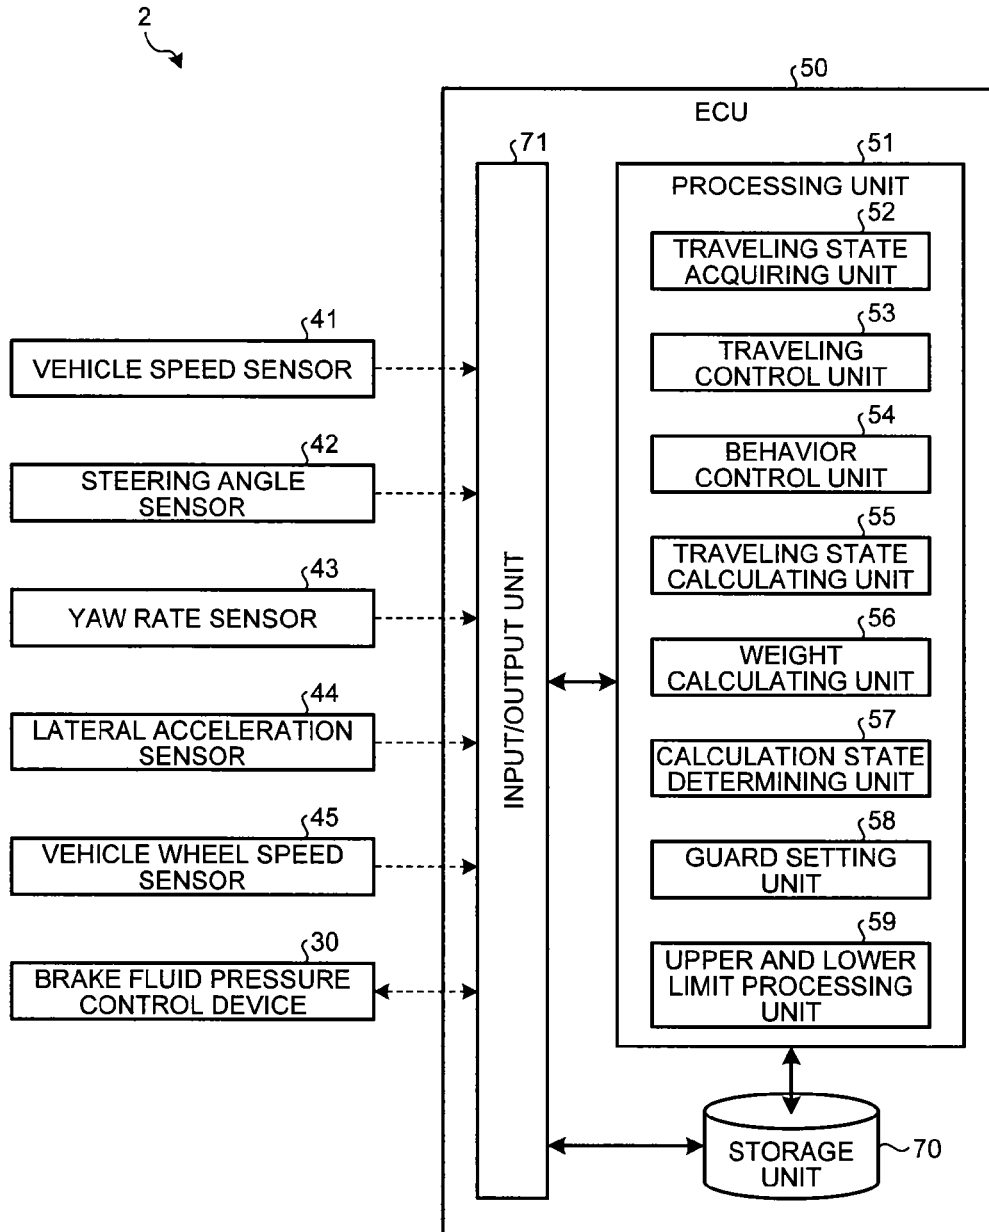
2

50
ECU

71
INPUT/OUTPUT UNIT

51
PROCESSING UNIT

52
TRAVELING STATE ACQUIRING UNIT

53
TRAVELING CONTROL UNIT

54
BEHAVIOR CONTROL UNIT

55
TRAVELING STATE CALCULATING UNIT

56
WEIGHT CALCULATING UNIT

57
CALCULATION STATE DETERMINING UNIT

58
GUARD SETTING UNIT

59
UPPER AND LOWER LIMIT PROCESSING UNIT

41
VEHICLE SPEED SENSOR

42
STEERING ANGLE SENSOR

43
YAW RATE SENSOR

44
LATERAL ACCELERATION SENSOR

45
VEHICLE WHEEL SPEED SENSOR

30
BRAKE FLUID PRESSURE CONTROL DEVICE

STORAGE UNIT
70